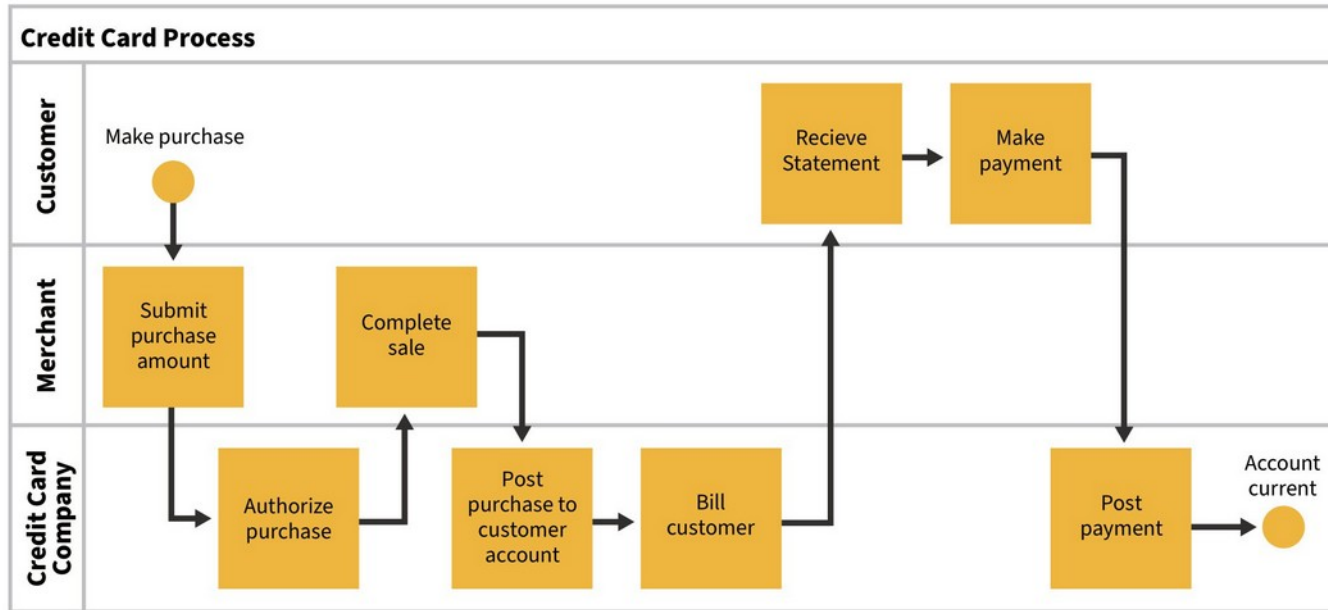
Credit Card Process

Customer

Make purchase

Recieve Statement

Make payment

Merchant

Submit purchase amount

Complete sale

Credit Card Company

Authorize purchase

Post purchase to customer account

Bill customer

Post payment

Account current